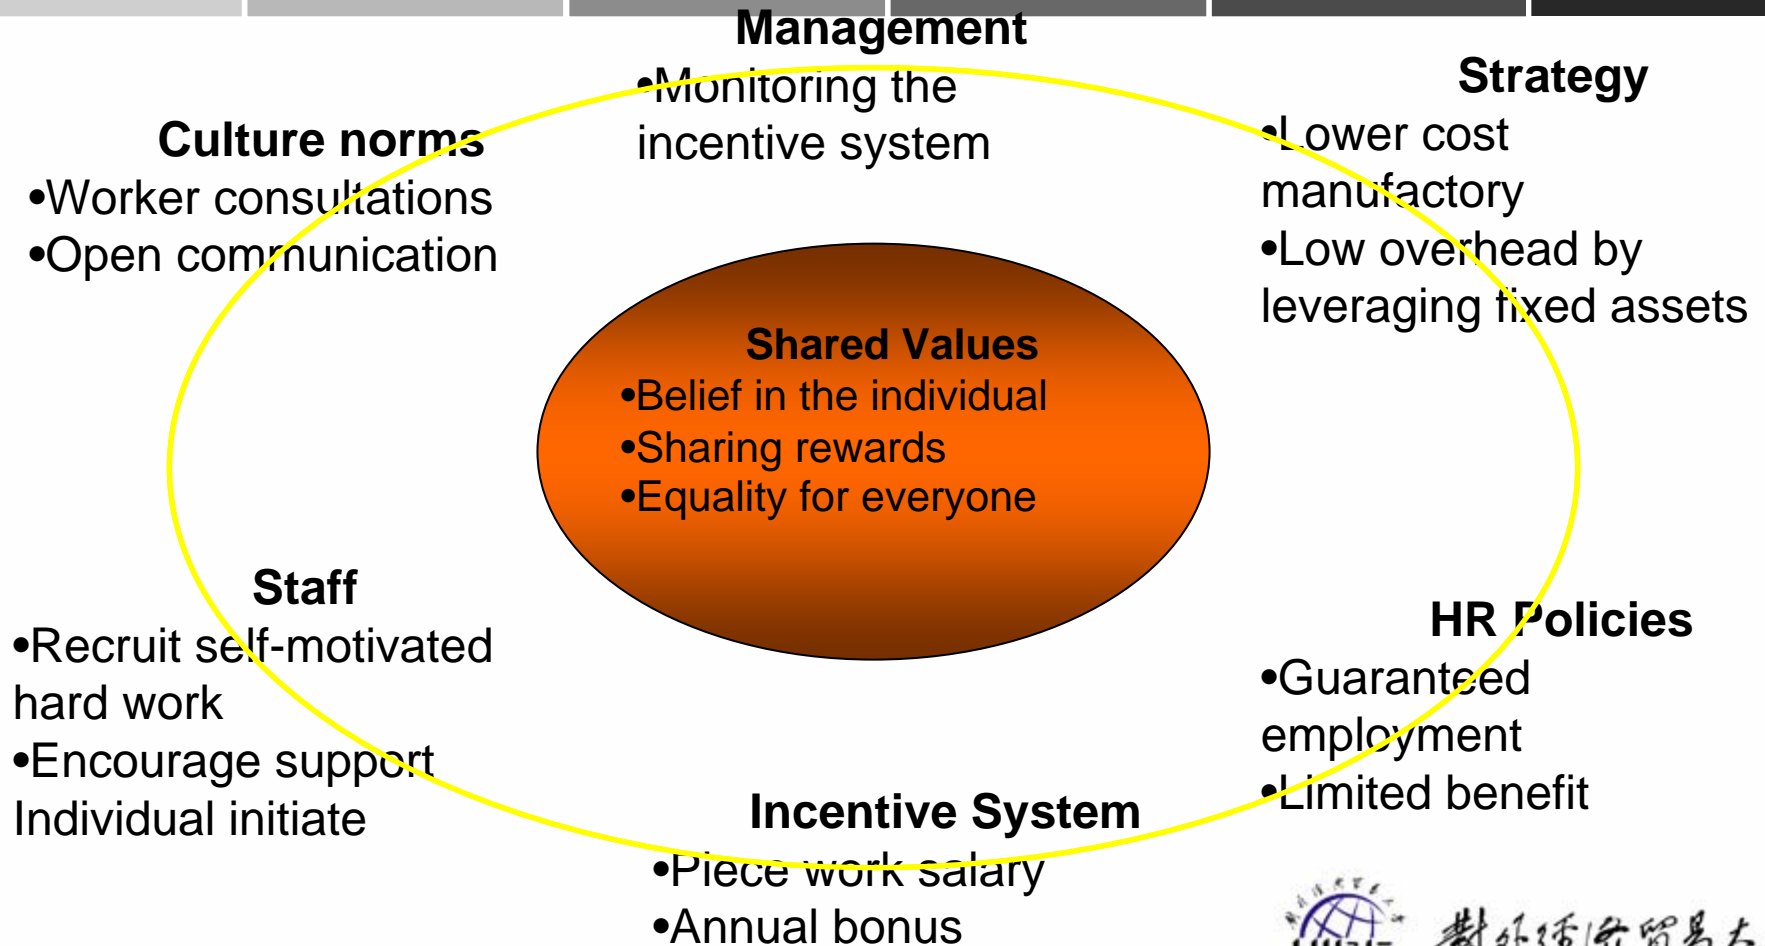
Management
•Monitoring the incentive system

Culture norms
•Worker consultations
•Open communication

Strategy
•Lower cost manufactory
•Low overhead by leveraging fixed assets

Shared Values
•Belief in the individual
•Sharing rewards
•Equality for everyone

Staff
•Recruit self-motivated hard work
•Encourage support Individual initiate

HR Policies
•Guaranteed employment
•Limited benefit

Incentive System
•Piece work salary
•Annual bonus

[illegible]